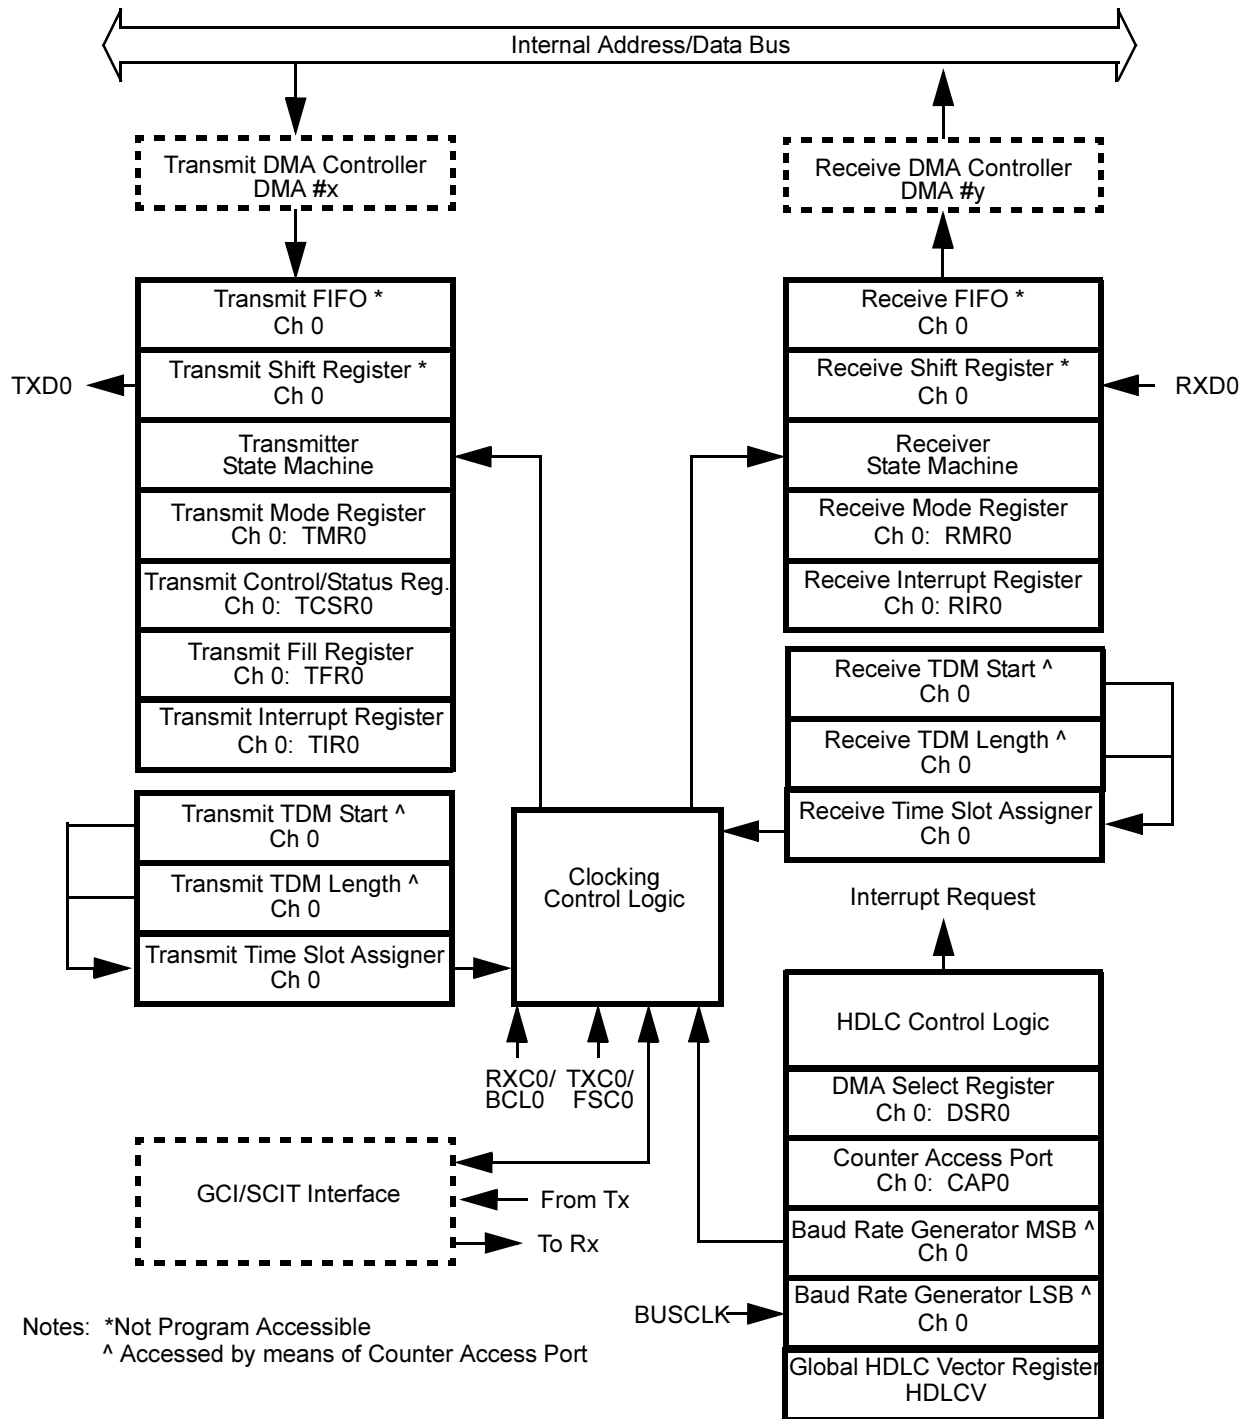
Internal Address/Data Bus

Transmit DMA Controller
DMA #x

Receive DMA Controller
DMA #y

Transmit FIFO *
Ch 0

Transmit Shift Register *
Ch 0

TXD0

Transmitter
State Machine

Transmit Mode Register
Ch 0: TMR0

Transmit Control/Status Reg.
Ch 0: TCSR0

Transmit Fill Register
Ch 0: TFR0

Transmit Interrupt Register
Ch 0: TIR0

Receive FIFO *
Ch 0

Receive Shift Register *
Ch 0

RXD0

Receiver
State Machine

Receive Mode Register
Ch 0: RMR0

Receive Interrupt Register
Ch 0: RIR0

Receive TDM Start ^
Ch 0

Receive TDM Length ^
Ch 0

Receive Time Slot Assigner
Ch 0

Transmit TDM Start ^
Ch 0

Transmit TDM Length ^
Ch 0

Transmit Time Slot Assigner
Ch 0

Clocking
Control Logic

Interrupt Request

HDLC Control Logic

DMA Select Register
Ch 0: DSR0

Counter Access Port
Ch 0: CAP0

Baud Rate Generator MSB ^
Ch 0

Baud Rate Generator LSB ^
Ch 0

Global HDLC Vector Register
HDLCV

RXC0/
BCL0

TXC0/
FSC0

GCI/SCIT Interface

From Tx

To Rx

BUSCLK

Notes: *Not Program Accessible
^ Accessed by means of Counter Access Port